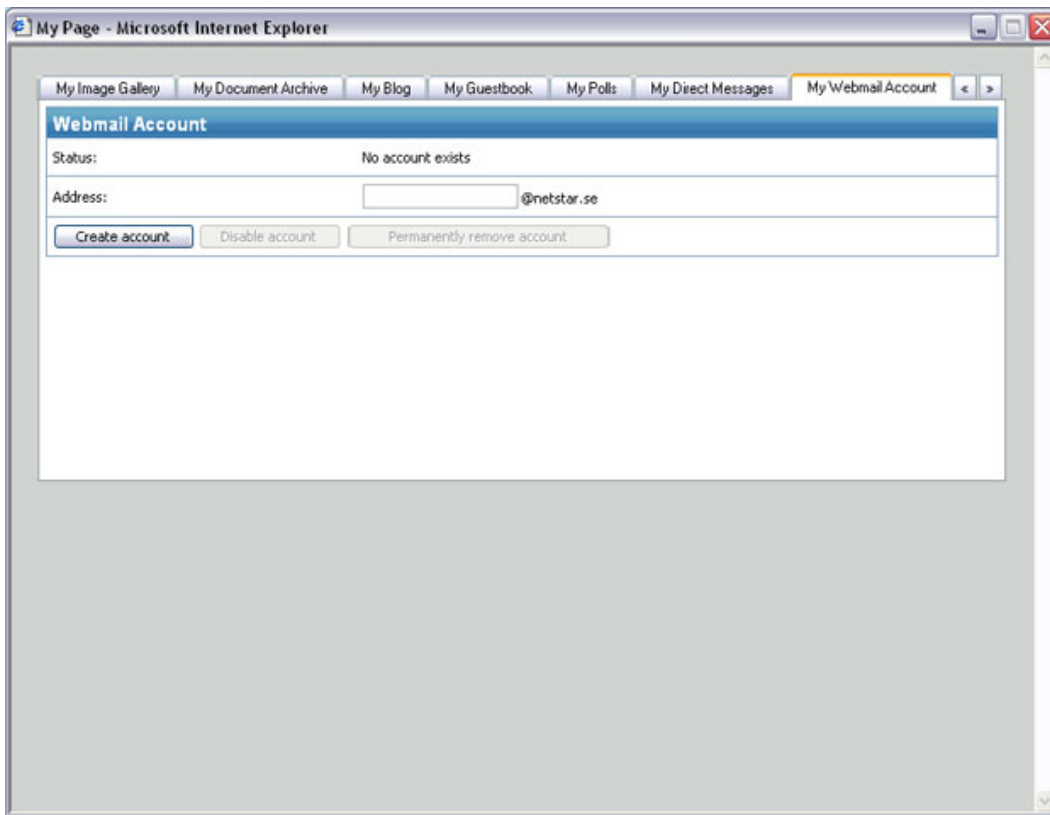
My Page - Microsoft Internet Explorer

My Image Gallery | My Document Archive | My Blog | My Guestbook | My Polls | My Direct Messages | My Webmail Account | « | »

Webmail Account

Status: No account exists

Address: @netstar.se

Create account | Disable account | Permanently remove account